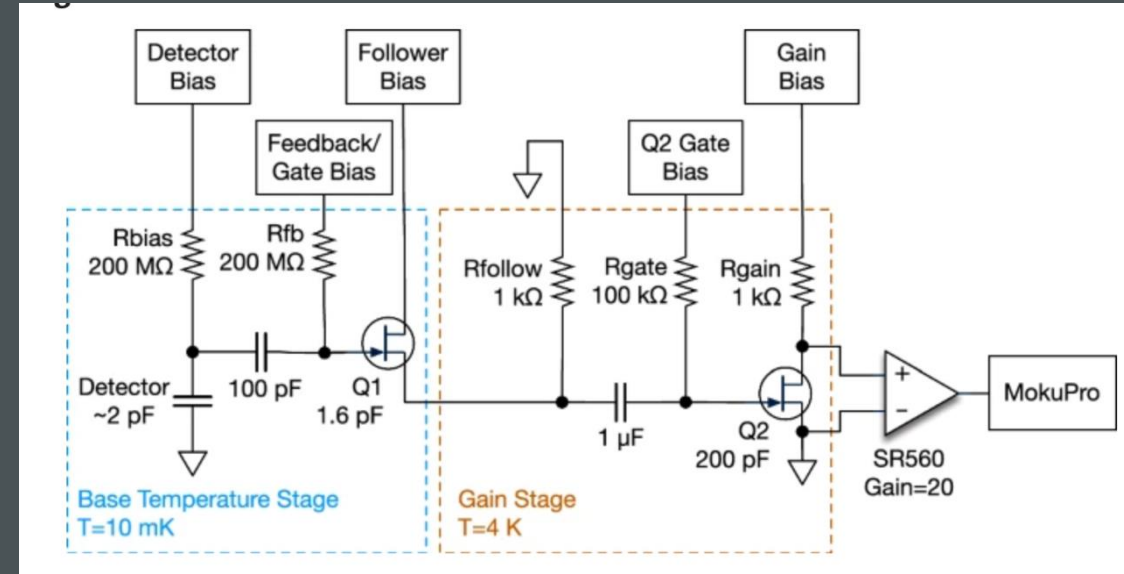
Detector Bias

Follower Bias

Gain Bias

Feedback/ Gate Bias

Q2 Gate Bias

Rbias 200 MΩ

Rfb 200 MΩ

Rfollow 1 kΩ

Rgate 100 kΩ

Rgain 1 kΩ

Detector ~2 pF

100 pF

Q1 1.6 pF

1 μF

Q2 200 pF

+

-

SR560 Gain=20

MokuPro

Base Temperature Stage T=10 mK

Gain Stage T=4 K